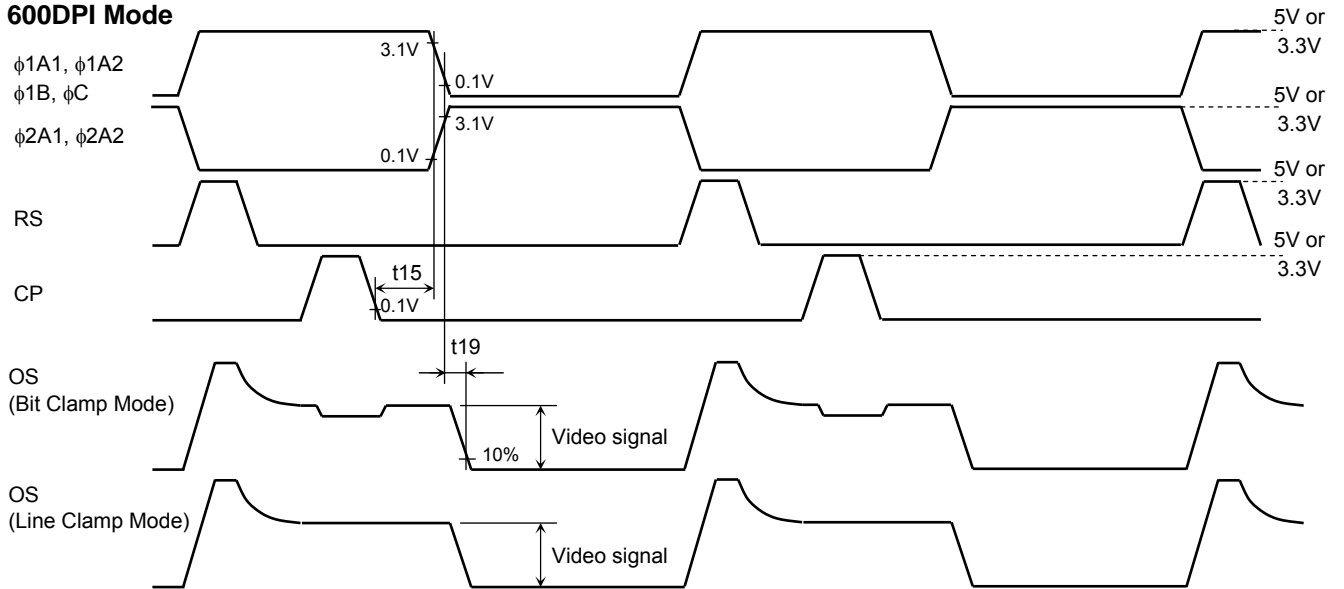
600DPI Mode

5V or 3.3V

$\phi$1A1, $\phi$1A2
$\phi$1B, $\phi$C

3.1V
0.1V

5V or 3.3V

3.1V

$\phi$2A1, $\phi$2A2

0.1V

5V or 3.3V

RS

5V or 3.3V

t15

CP

0.1V

t19

OS
(Bit Clamp Mode)

Video signal

10%

OS
(Line Clamp Mode)

Video signal